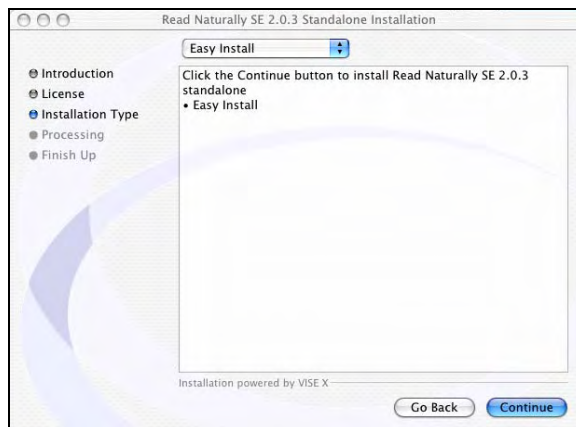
Read Naturally SE 2.0.3 Standalone Installation

Easy Install

Introduction
License
Installation Type
Processing
Finish Up

Click the Continue button to install Read Naturally SE 2.0.3 standalone
• Easy Install

Installation powered by VISE X

Go Back
Continue